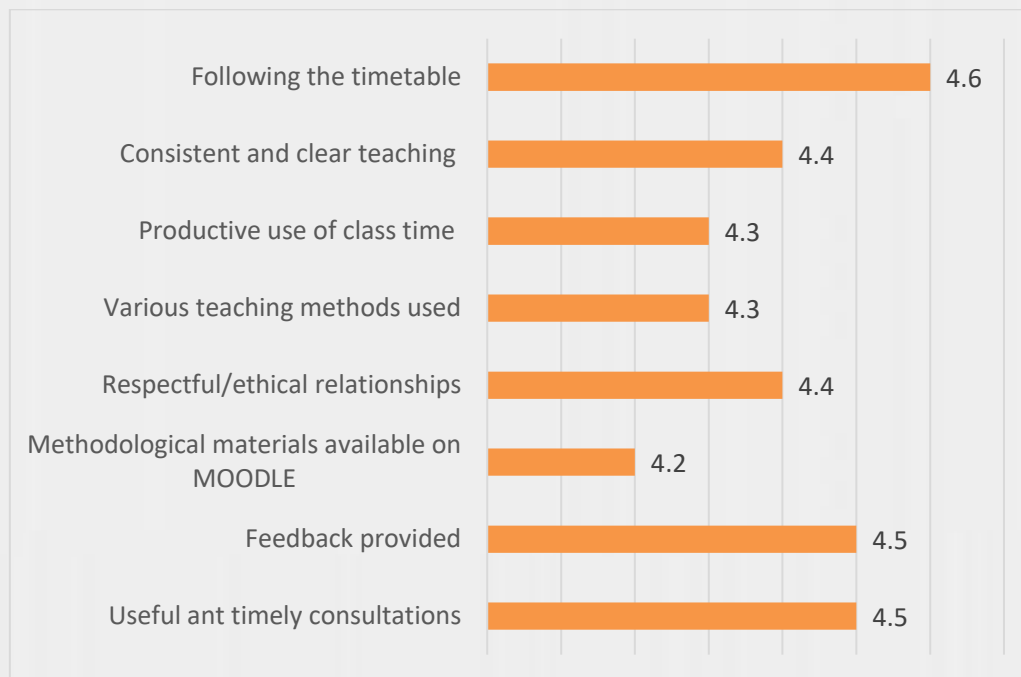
| Item | Score |
|---|---|
| Following the timetable | 4.6 |
| Consistent and clear teaching | 4.4 |
| Productive use of class time | 4.3 |
| Various teaching methods used | 4.3 |
| Respectful/ethical relationships | 4.4 |
| Methodological materials available on MOODLE | 4.2 |
| Feedback provided | 4.5 |
| Useful ant timely consultations | 4.5 |